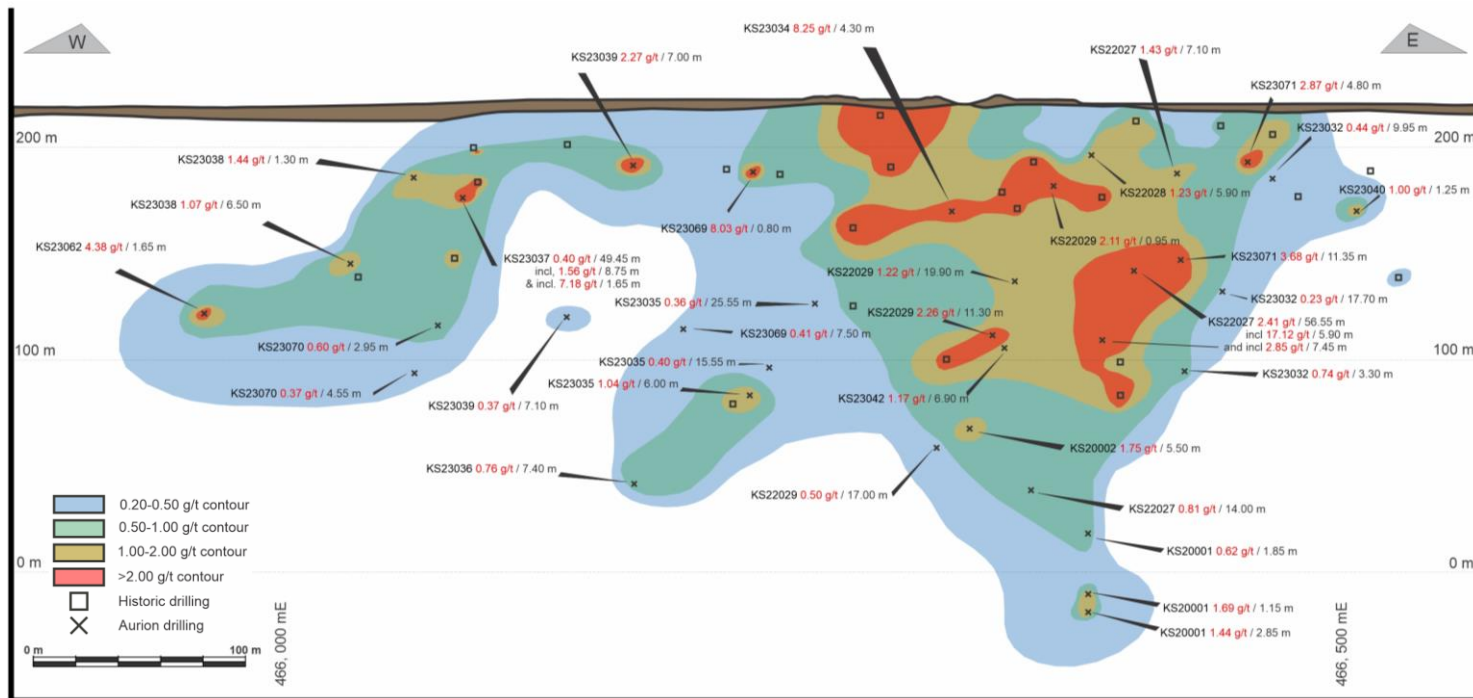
W

E

KS23034 8.25 g/t / 4.30 m

KS22027 1.43 g/t / 7.10 m

KS23039 2.27 g/t / 7.00 m

KS23071 2.87 g/t / 4.80 m

200 m

200 m

KS23032 0.44 g/t / 9.95 m

KS23038 1.44 g/t / 1.30 m

KS22028 1.23 g/t / 5.90 m

KS23040 1.00 g/t / 1.25 m

KS23038 1.07 g/t / 6.50 m

KS23069 8.03 g/t / 0.80 m

KS22029 2.11 g/t / 0.95 m

KS23062 4.38 g/t / 1.65 m

KS23037 0.40 g/t / 49.45 m
incl. 1.56 g/t / 8.75 m
& incl. 7.18 g/t / 1.65 m

KS22029 1.22 g/t / 19.90 m

KS23071 3.68 g/t / 11.35 m

KS23032 0.23 g/t / 17.70 m

KS23035 0.36 g/t / 25.55 m

KS22029 2.26 g/t / 11.30 m

KS22027 2.41 g/t / 56.55 m
incl 17.12 g/t / 5.90 m
and incl 2.85 g/t / 7.45 m

KS23069 0.41 g/t / 7.50 m

KS23070 0.60 g/t / 2.95 m

100 m

100 m

KS23035 0.40 g/t / 15.55 m

KS23032 0.74 g/t / 3.30 m

KS23070 0.37 g/t / 4.55 m

KS23035 1.04 g/t / 6.00 m

KS23039 0.37 g/t / 7.10 m

KS23042 1.17 g/t / 6.90 m

KS20002 1.75 g/t / 5.50 m

KS23036 0.76 g/t / 7.40 m

KS22029 0.50 g/t / 17.00 m

KS22027 0.81 g/t / 14.00 m

0.20-0.50 g/t contour
0.50-1.00 g/t contour
1.00-2.00 g/t contour
>2.00 g/t contour
Historic drilling
Aurion drilling

KS20001 0.62 g/t / 1.85 m

0 m

0 m

KS20001 1.69 g/t / 1.15 m

KS20001 1.44 g/t / 2.85 m

0 m

100 m

466, 000 mE

466, 500 mE